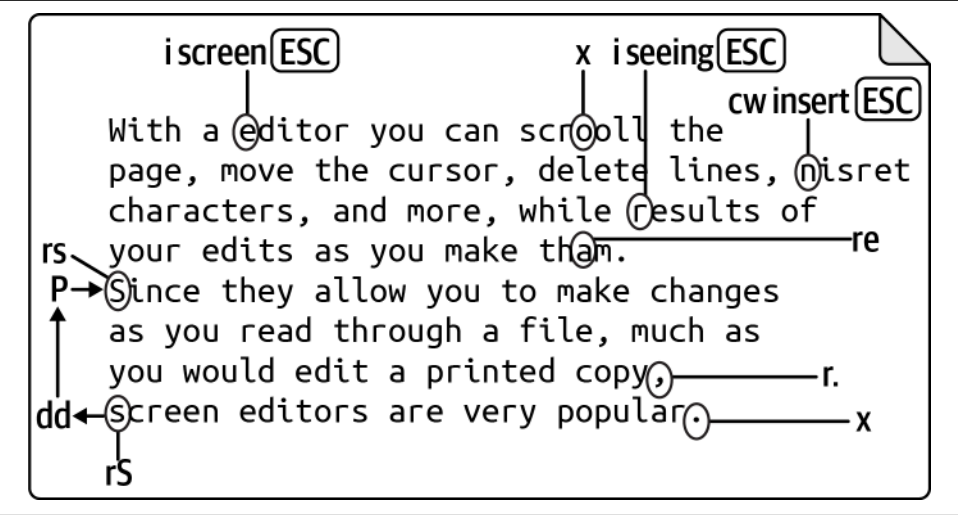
i screen ESC

x i seeing ESC

cw insert ESC

With a editor you can scrooll the page, move the cursor, delete lines, nisret characters, and more, while results of your edits as you make tham.

re

rs

P

Since they allow you to make changes as you read through a file, much as you would edit a printed copy,

r.

dd

screen editors are very popular.

x

rS